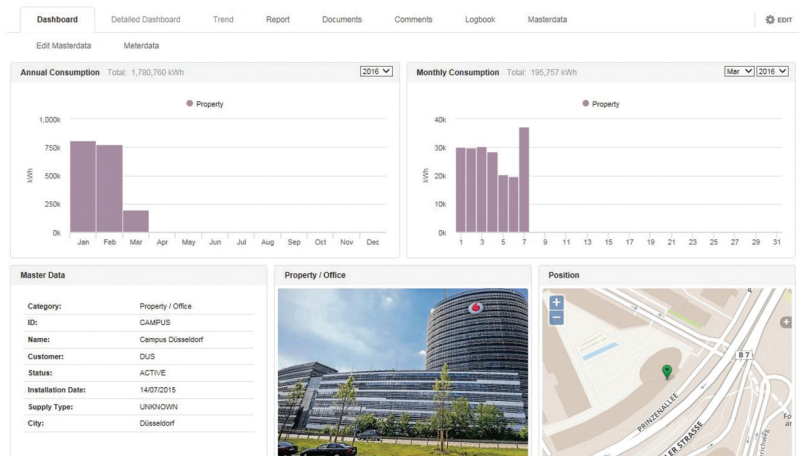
Dashboard | Detailed Dashboard | Trend | Report | Documents | Comments | Logbook | Masterdata | EDIT

Edit Masterdata | Meterdata

Annual Consumption Total: 1,780,760 kWh
2016

Property

1,000k
750k
500k
250k
0k
kWh

Jan Feb Mar Apr May Jun Jul Aug Sep Oct Nov Dec

Monthly Consumption Total: 195,757 kWh
Mar 2016

Property

40k
30k
20k
10k
0k
kWh

1 3 5 7 9 11 13 15 17 19 21 23 25 27 29 31

Master Data

| | |
|---|---|
| Category: | Property / Office |
| ID: | CAMPUS |
| Name: | Campus Düsseldorf |
| Customer: | DUS |
| Status: | ACTIVE |
| Installation Date: | 14/07/2015 |
| Supply Type: | UNKNOWN |
| City: | Düsseldorf |

Property / Office

Position

+
−
B 7
PRINZENALLEE
ER STRASSE